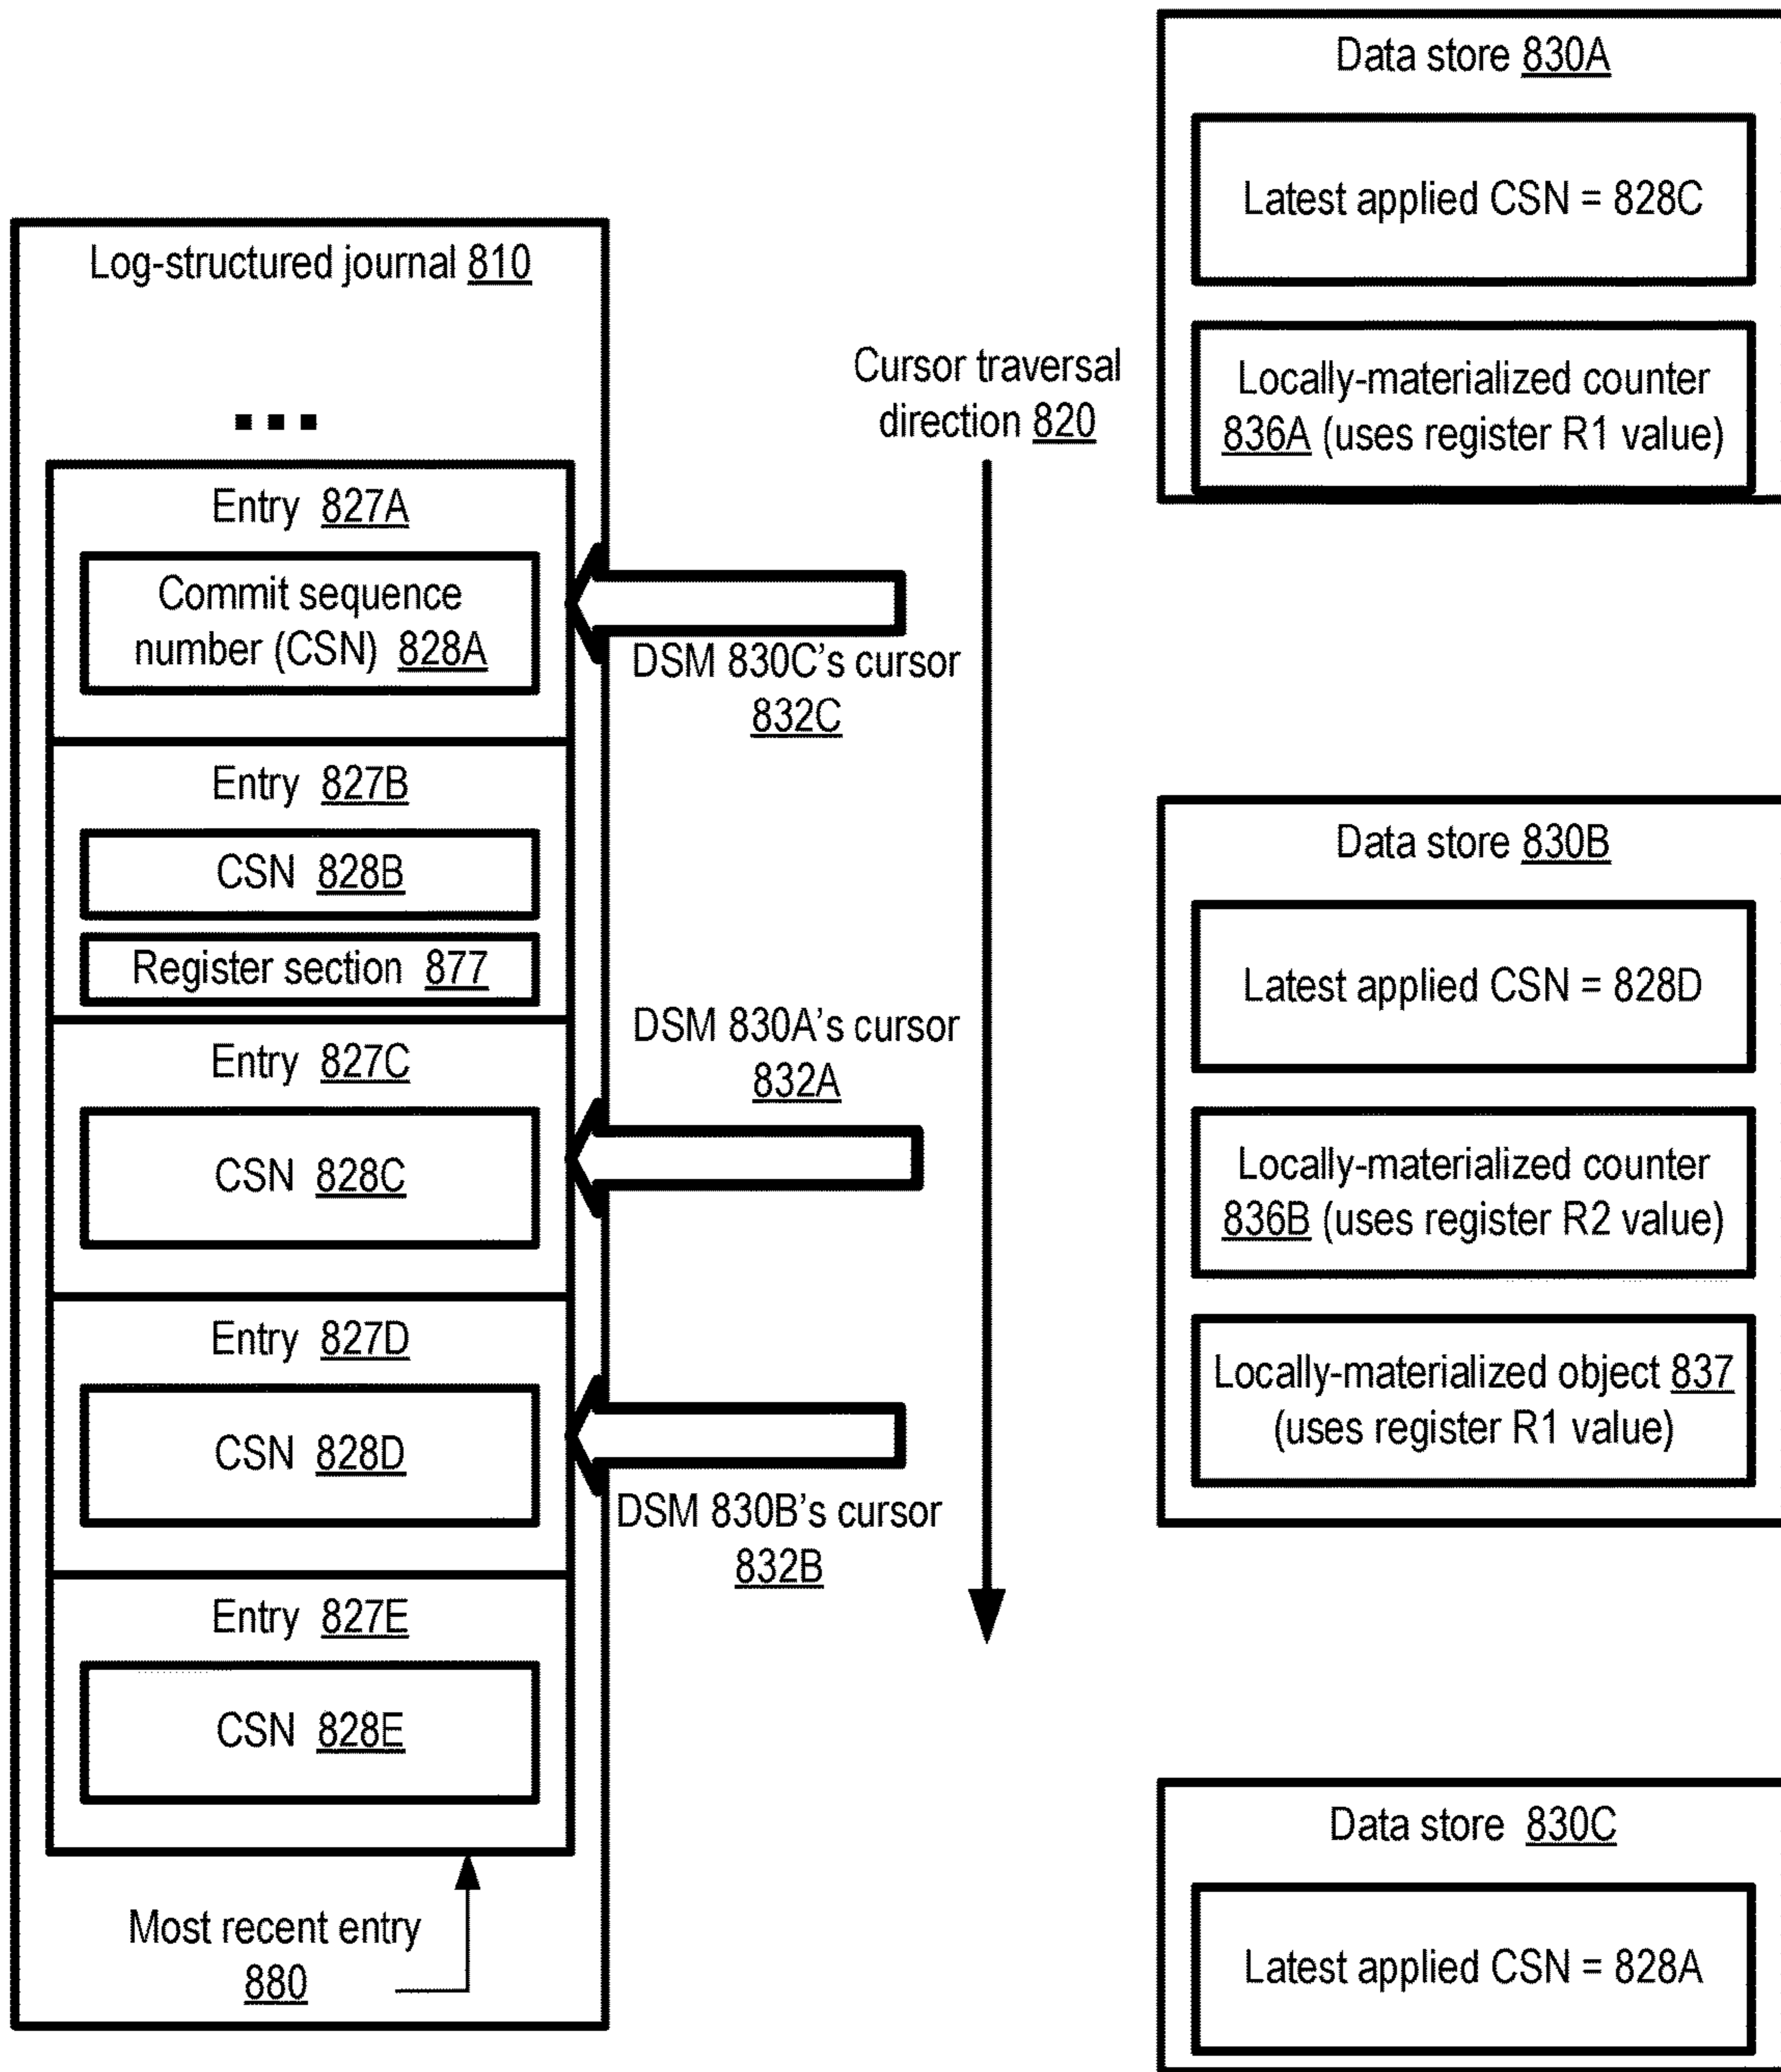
Data store 830A

Latest applied CSN = 828C

Locally-materialized counter 836A (uses register R1 value)

Log-structured journal 810

...

Cursor traversal direction 820

Entry 827A

Commit sequence number (CSN) 828A

DSM 830C's cursor 832C

Entry 827B

CSN 828B

Register section 877

Data store 830B

Latest applied CSN = 828D

DSM 830A's cursor 832A

Entry 827C

CSN 828C

Locally-materialized counter 836B (uses register R2 value)

Entry 827D

CSN 828D

Locally-materialized object 837 (uses register R1 value)

DSM 830B's cursor 832B

Entry 827E

CSN 828E

Data store 830C

Most recent entry 880

Latest applied CSN = 828A